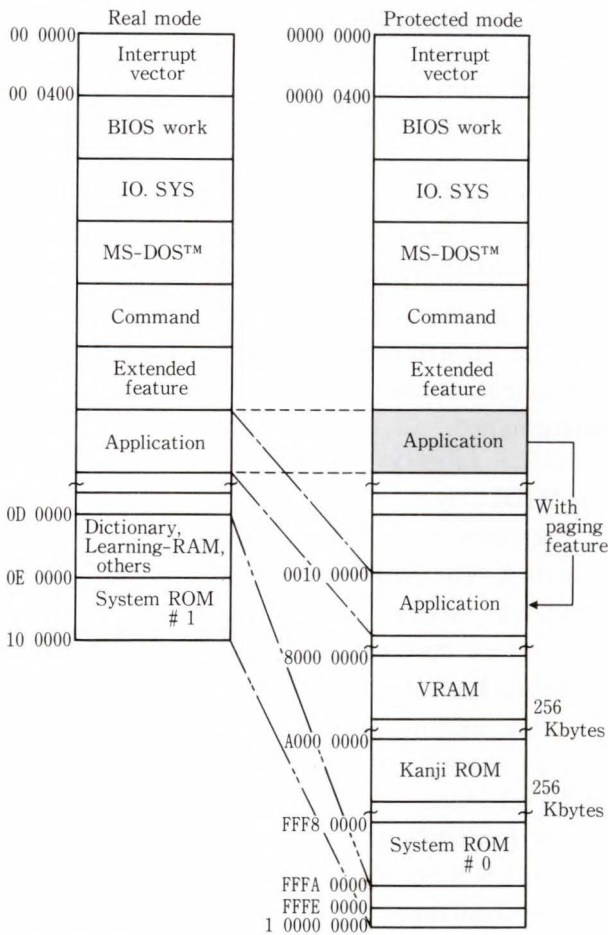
Real mode

00 0000
Interrupt vector
00 0400
BIOS work
IO. SYS
MS-DOS™
Command
Extended feature
Application
0D 0000
Dictionary, Learning-RAM, others
0E 0000
System ROM # 1
10 0000

Protected mode

0000 0000
Interrupt vector
0000 0400
BIOS work
IO. SYS
MS-DOS™
Command
Extended feature
Application
With paging feature
0010 0000
Application
8000 0000
VRAM
256 Kbytes
A000 0000
Kanji ROM
256 Kbytes
FFF8 0000
System ROM # 0
FFFA 0000
FFFE 0000
1 0000 0000